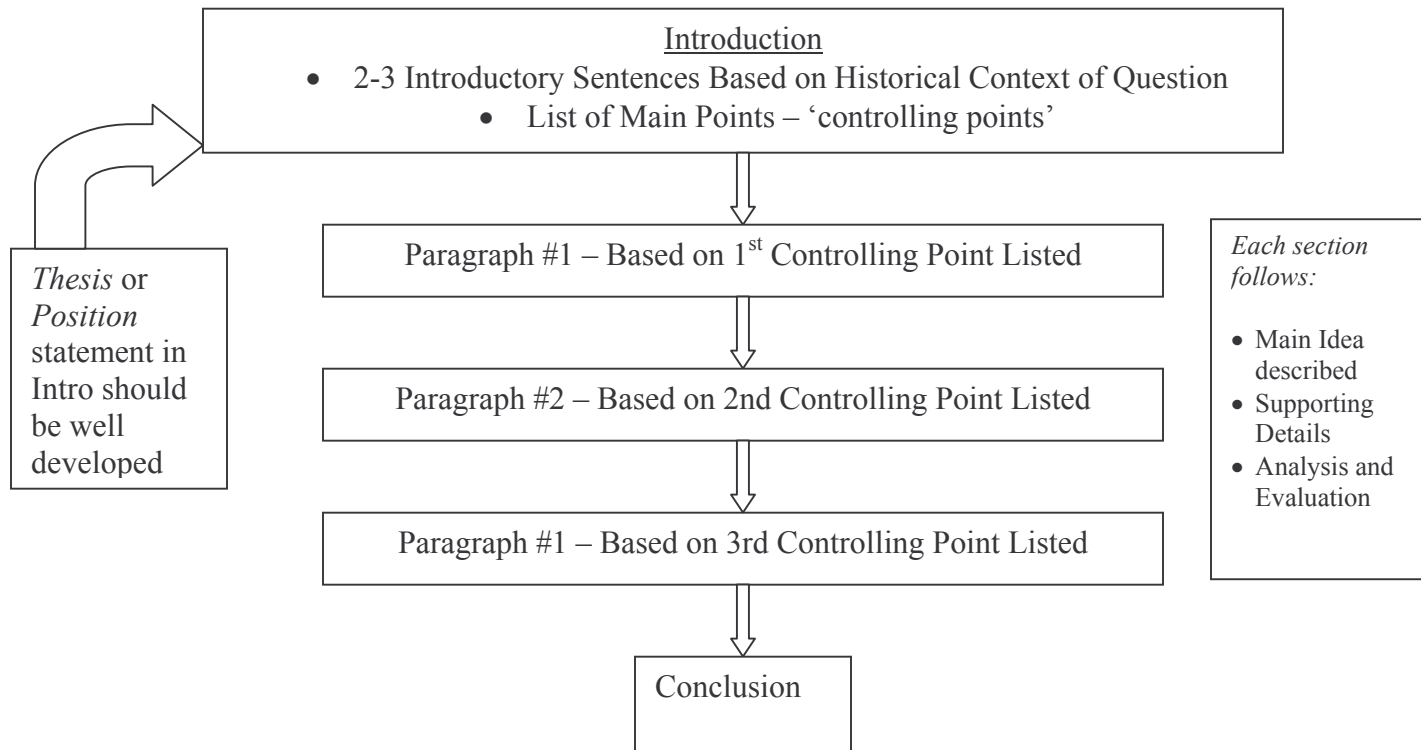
Introduction

- 2-3 Introductory Sentences Based on Historical Context of Question
- List of Main Points – 'controlling points'

*Thesis* or *Position* statement in Intro should be well developed

Paragraph #1 – Based on 1$^{st}$ Controlling Point Listed

Paragraph #2 – Based on 2nd Controlling Point Listed

Paragraph #1 – Based on 3rd Controlling Point Listed

Conclusion

*Each section follows:*

- Main Idea described
- Supporting Details
- Analysis and Evaluation